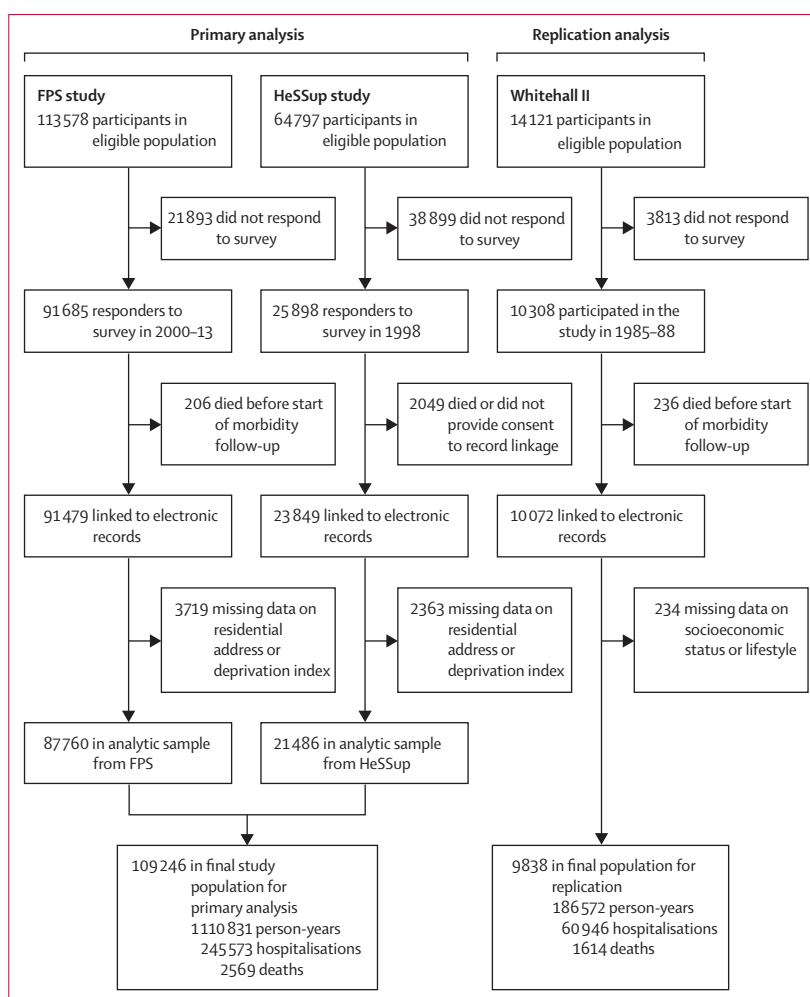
Primary analysis

Replication analysis

FPS study
113 578 participants in eligible population

HeSSup study
64 797 participants in eligible population

Whitehall II
14 121 participants in eligible population

21 893 did not respond to survey

38 899 did not respond to survey

3813 did not respond to survey

91 685 responders to survey in 2000–13

25 898 responders to survey in 1998

10 308 participated in the study in 1985–88

206 died before start of morbidity follow-up

2049 died or did not provide consent to record linkage

236 died before start of morbidity follow-up

91 479 linked to electronic records

23 849 linked to electronic records

10 072 linked to electronic records

3719 missing data on residential address or deprivation index

2363 missing data on residential address or deprivation index

234 missing data on socioeconomic status or lifestyle

87 760 in analytic sample from FPS

21 486 in analytic sample from HeSSup

109 246 in final study population for primary analysis
1 110 831 person-years
245 573 hospitalisations
2569 deaths

9838 in final population for replication
186 572 person-years
60 946 hospitalisations
1614 deaths